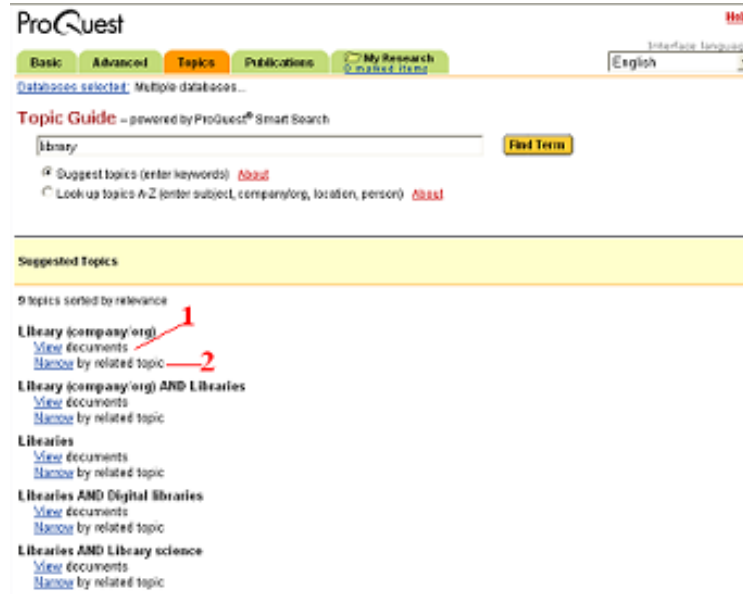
ProQuest

Hel

Basic | Advanced | Topics | Publications | My Research 0 marked items

Interface languag

English

Databases selected: Multiple databases...

Topic Guide – powered by ProQuest® Smart Search

library

Find Term

Suggest topics (enter keywords) About

Look up topics A-Z (enter subject, company/org, location, person) About

Suggested Topics

9 topics sorted by relevance

Library (company/org)
View documents
Narrow by related topic

1

2

Library (company/org) AND Libraries
View documents
Narrow by related topic

Libraries
View documents
Narrow by related topic

Libraries AND Digital libraries
View documents
Narrow by related topic

Libraries AND Library science
View documents
Narrow by related topic